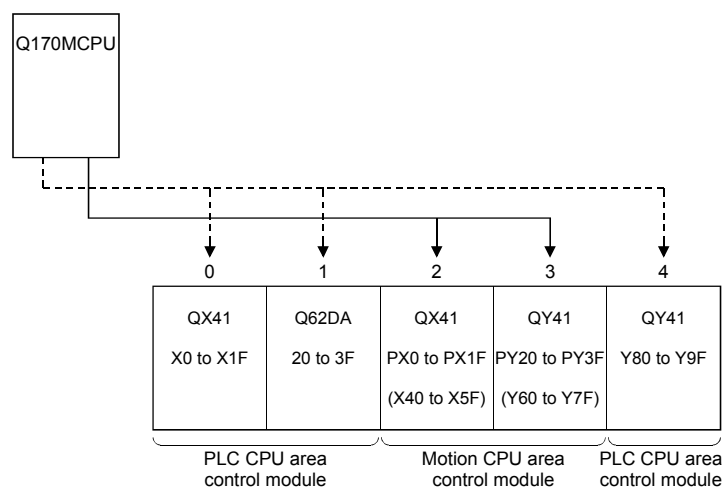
Q170MCPU

0
1
2
3
4

| QX41 | Q62DA | QX41 | QY41 | QY41 |
|---|---|---|---|---|
| X0 to X1F | 20 to 3F | PX0 to PX1F | PY20 to PY3F | Y80 to Y9F |
| | | (X40 to X5F) | (Y60 to Y7F) | |

PLC CPU area control module
Motion CPU area control module
PLC CPU area control module